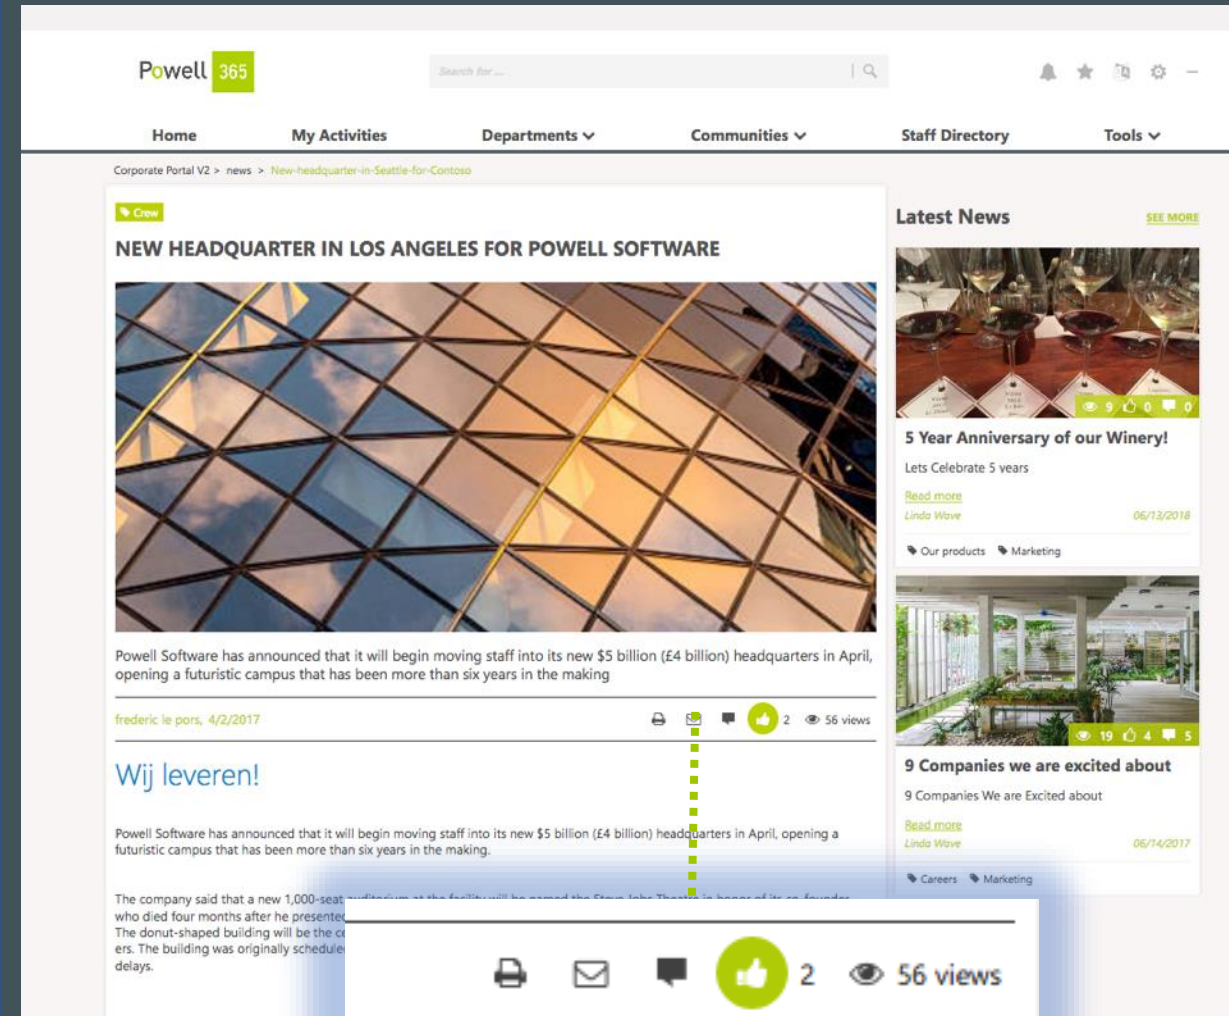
Powell 365

Search for ...

Home My Activities Departments Communities Staff Directory Tools

Corporate Portal V2 > news > New-headquarter-in-Seattle-for-Contoso

Crew

NEW HEADQUARTER IN LOS ANGELES FOR POWELL SOFTWARE

Powell Software has announced that it will begin moving staff into its new $5 billion (£4 billion) headquarters in April, opening a futuristic campus that has been more than six years in the making

frederic le pors, 4/2/2017

2 56 views

Wij leveren!

Powell Software has announced that it will begin moving staff into its new $5 billion (£4 billion) headquarters in April, opening a futuristic campus that has been more than six years in the making.

The company said that a new 1,000-seat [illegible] who died four months after he presente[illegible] The donut-shaped building will be the c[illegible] ers. The building was originally schedule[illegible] delays.

2 56 views

Latest News

SEE MORE

9 0 0

5 Year Anniversary of our Winery!

Lets Celebrate 5 years

Read more

Linda Wave 06/13/2018

Our products Marketing

19 4 5

9 Companies we are excited about

9 Companies We are Excited about

Read more

Linda Wave 06/14/2017

Careers Marketing